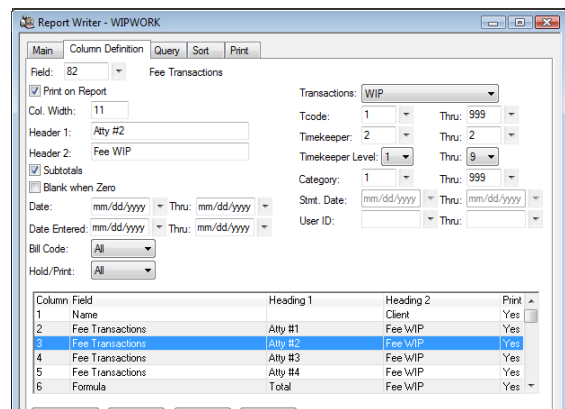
Report Writer - WIPWORK

Main | Column Definition | Query | Sort | Print

Field: 82 Fee Transactions

Print on Report

Col. Width: 11

Header 1: Atty #2

Header 2: Fee WIP

Subtotals

Blank when Zero

Date: mm/dd/yyyy Thru: mm/dd/yyyy

Date Entered: mm/dd/yyyy Thru: mm/dd/yyyy

Bill Code: All

Hold/Print: All

Transactions: WIP

Tcode: 1 Thru: 999

Timekeeper: 2 Thru: 2

Timekeeper Level: 1 Thru: 9

Category: 1 Thru: 999

Stmt. Date: mm/dd/yyyy Thru: mm/dd/yyyy

User ID: Thru:

| Column | Field | Heading 1 | Heading 2 | Print |
|---|---|---|---|---|
| 1 | Name | | Client | Yes |
| 2 | Fee Transactions | Atty #1 | Fee WIP | Yes |
| 3 | Fee Transactions | Atty #2 | Fee WIP | Yes |
| 4 | Fee Transactions | Atty #3 | Fee WIP | Yes |
| 5 | Fee Transactions | Atty #4 | Fee WIP | Yes |
| 6 | Formula | Total | Fee WIP | Yes |